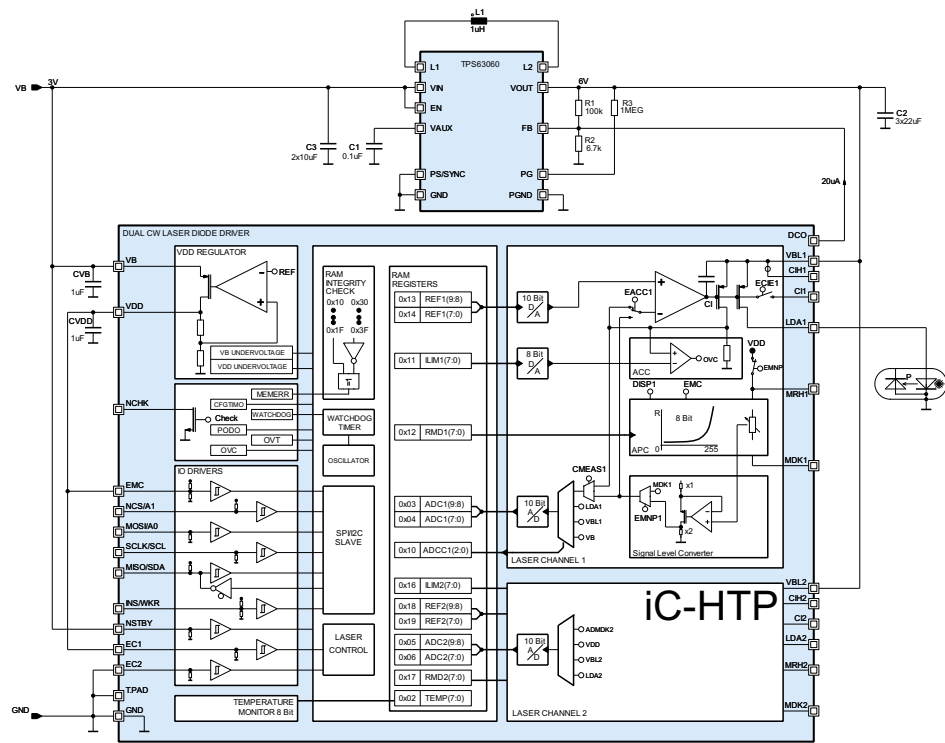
L1
1uH
TPS63060
L1
L2
VB
3V
VIN
VOUT
6V
EN
R1
100k
R3
1MEG
C2
3x22uF
VAUX
FB
C3
2x10uF
C1
0.1uF
R2
6.7k
PS/SYNC
PG
GND
PGND
20uA
DUAL CW LASER DIODE DRIVER
DCO
VDD REGULATOR
VBL1
VB
REF
CIH1
CVB
1uF
RAM INTEGRITY CHECK
RAM REGISTERS
EACC1
ECIE1
CI1
VDD
0x10
0x30
0x13
REF1(9:8)
10 Bit D/A
CI
CVDD
1uF
0x1F
0x3F
0x14
REF1(7:0)
LDA1
VB UNDERVOLTAGE
0x11
ILIM1(7:0)
8 Bit D/A
OVC
VDD
VDD UNDERVOLTAGE
ACC
EMNP
P
MEMERR
DISP1
EMC
MRH1
NCHK
CFGTIMO
WATCHDOG
WATCHDOG TIMER
R
8 Bit
Check
PODO
0x12
RMD1(7:0)
OVT
APC
0
255
OVC
OSCILLATOR
IO DRIVERS
CMEAS1
MDK1
x1
MDK1
EMC
NCS/A1
0x03
ADC1(9:8)
10 Bit A/D
LDA1
0x04
ADC1(7:0)
VBL1
EMNP1
x2
MOSI/A0
SPI/I2C SLAVE
SCLK/SCL
0x10
ADCC1(2:0)
VB
Signal Level Converter
MISO/SDA
LASER CHANNEL 1
0x16
ILIM2(7:0)
VBL2
INS/WKR
CIH2
0x18
REF2(9:8)
iC-HTP
NSTBY
0x19
REF2(7:0)
CI2
EC1
LASER CONTROL
ADMDK2
LDA2
0x05
ADC2(9:8)
10 Bit A/D
VDD
0x06
ADC2(7:0)
VBL2
MRH2
EC2
LDA2
0x17
RMD2(7:0)
T.PAD
GND
GND
0x02
TEMP(7:0)
MDK2
TEMPERATURE MONITOR 8 Bit
LASER CHANNEL 2